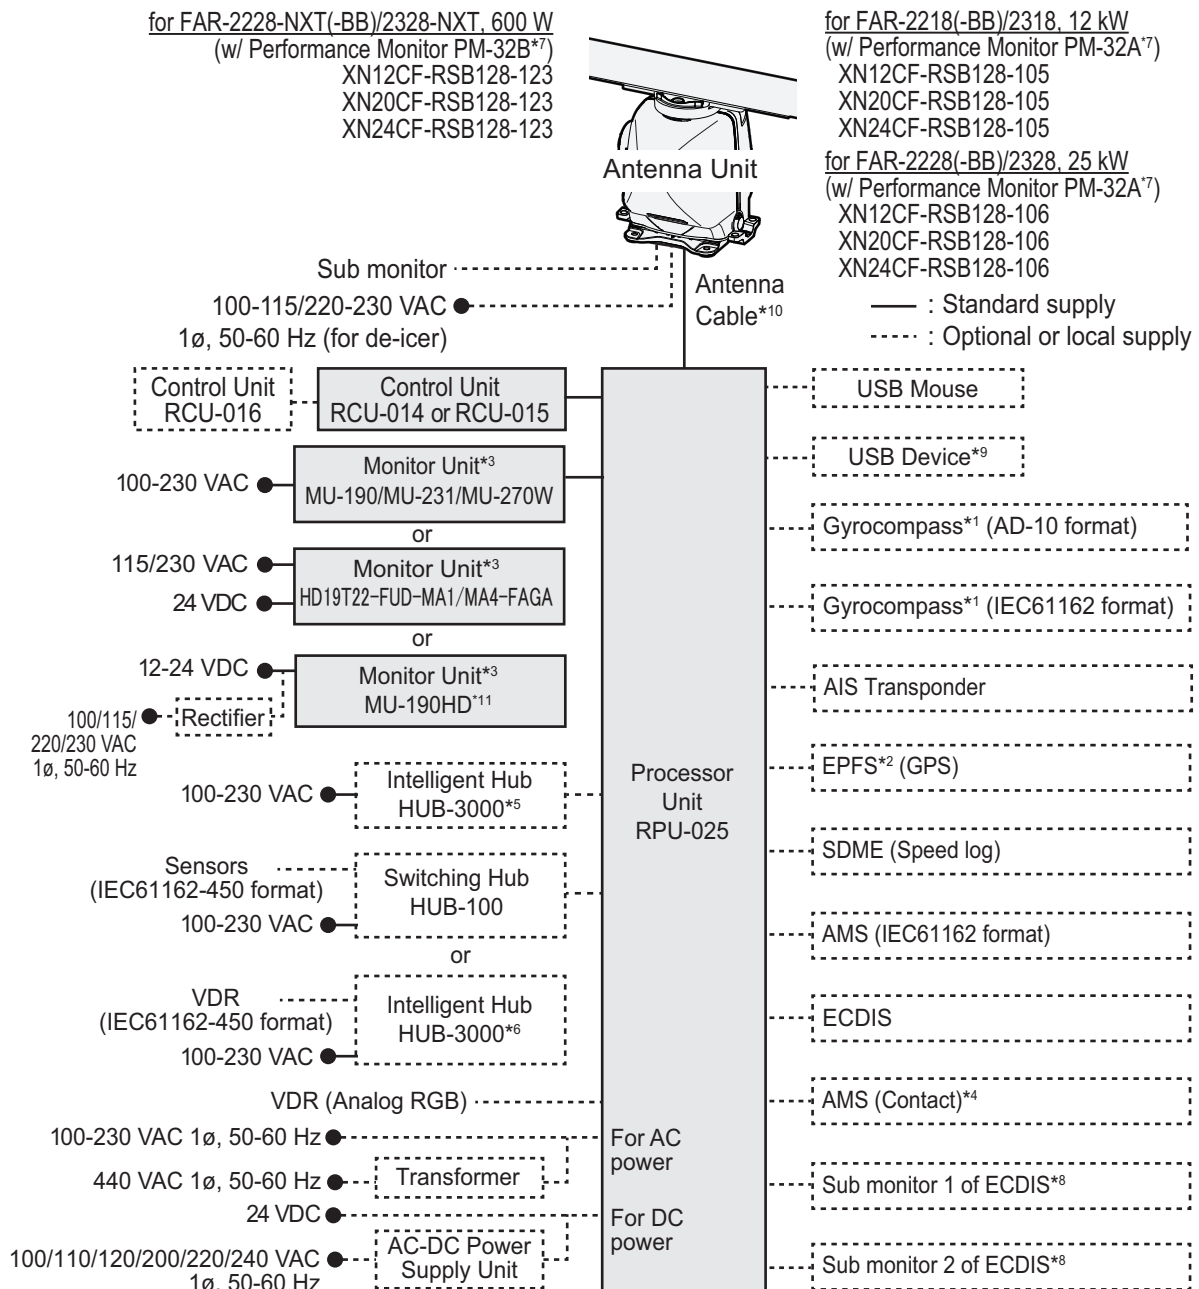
for FAR-2228-NXT(-BB)/2328-NXT, 600 W
(w/ Performance Monitor PM-32B*7)
XN12CF-RSB128-123
XN20CF-RSB128-123
XN24CF-RSB128-123

for FAR-2218(-BB)/2318, 12 kW
(w/ Performance Monitor PM-32A*7)
XN12CF-RSB128-105
XN20CF-RSB128-105
XN24CF-RSB128-105

Antenna Unit

for FAR-2228(-BB)/2328, 25 kW
(w/ Performance Monitor PM-32A*7)
XN12CF-RSB128-106
XN20CF-RSB128-106
XN24CF-RSB128-106

Sub monitor
100-115/220-230 VAC
1ø, 50-60 Hz (for de-icer)

Antenna Cable*10

—— : Standard supply
- - - - : Optional or local supply

Control Unit RCU-016
Control Unit RCU-014 or RCU-015
100-230 VAC
Monitor Unit*3 MU-190/MU-231/MU-270W
or
115/230 VAC
24 VDC
Monitor Unit*3 HD19T22-FUD-MA1/MA4-FAGA
or
12-24 VDC
Monitor Unit*3 MU-190HD*11
100/115/220/230 VAC 1ø, 50-60 Hz
Rectifier
100-230 VAC
Intelligent Hub HUB-3000*5
Sensors (IEC61162-450 format)
Switching Hub HUB-100
100-230 VAC
or
VDR (IEC61162-450 format)
Intelligent Hub HUB-3000*6
100-230 VAC
VDR (Analog RGB)
100-230 VAC 1ø, 50-60 Hz
440 VAC 1ø, 50-60 Hz
Transformer
24 VDC
100/110/120/200/220/240 VAC 1ø, 50-60 Hz
AC-DC Power Supply Unit

Processor Unit RPU-025
For AC power
For DC power

USB Mouse
USB Device*9
Gyrocompass*1 (AD-10 format)
Gyrocompass*1 (IEC61162 format)
AIS Transponder
EPFS*2 (GPS)
SDME (Speed log)
AMS (IEC61162 format)
ECDIS
AMS (Contact)*4
Sub monitor 1 of ECDIS*8
Sub monitor 2 of ECDIS*8